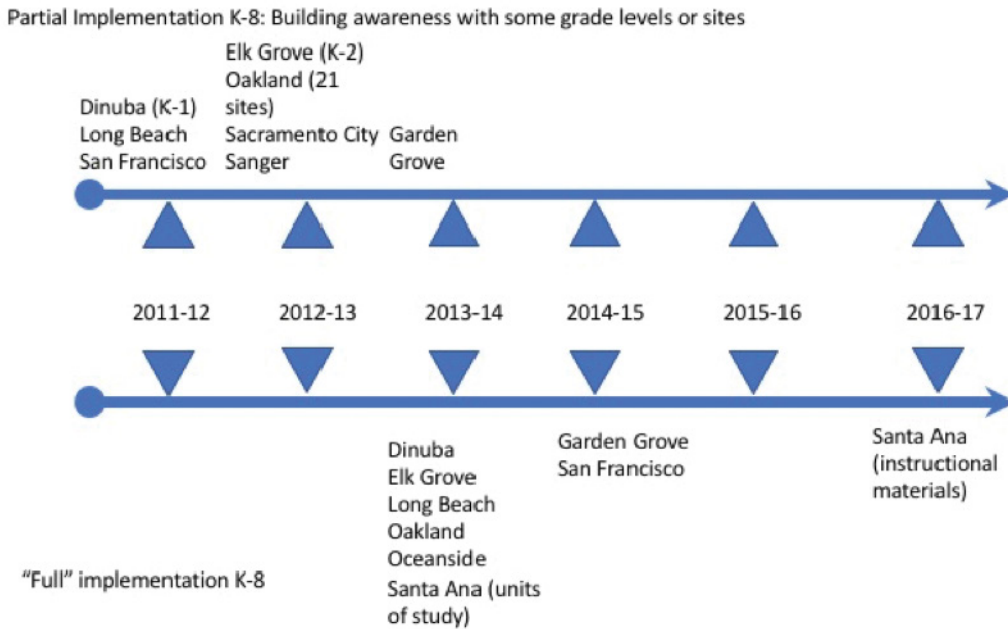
Partial Implementation K-8: Building awareness with some grade levels or sites

Dinuba (K-1)
Long Beach
San Francisco

Elk Grove (K-2)
Oakland (21 sites)
Sacramento City
Sanger

Garden Grove

2011-12

2012-13

2013-14

2014-15

2015-16

2016-17

Dinuba
Elk Grove
Long Beach
Oakland
Oceanside
Santa Ana (units of study)

Garden Grove
San Francisco

Santa Ana (instructional materials)

"Full" implementation K-8